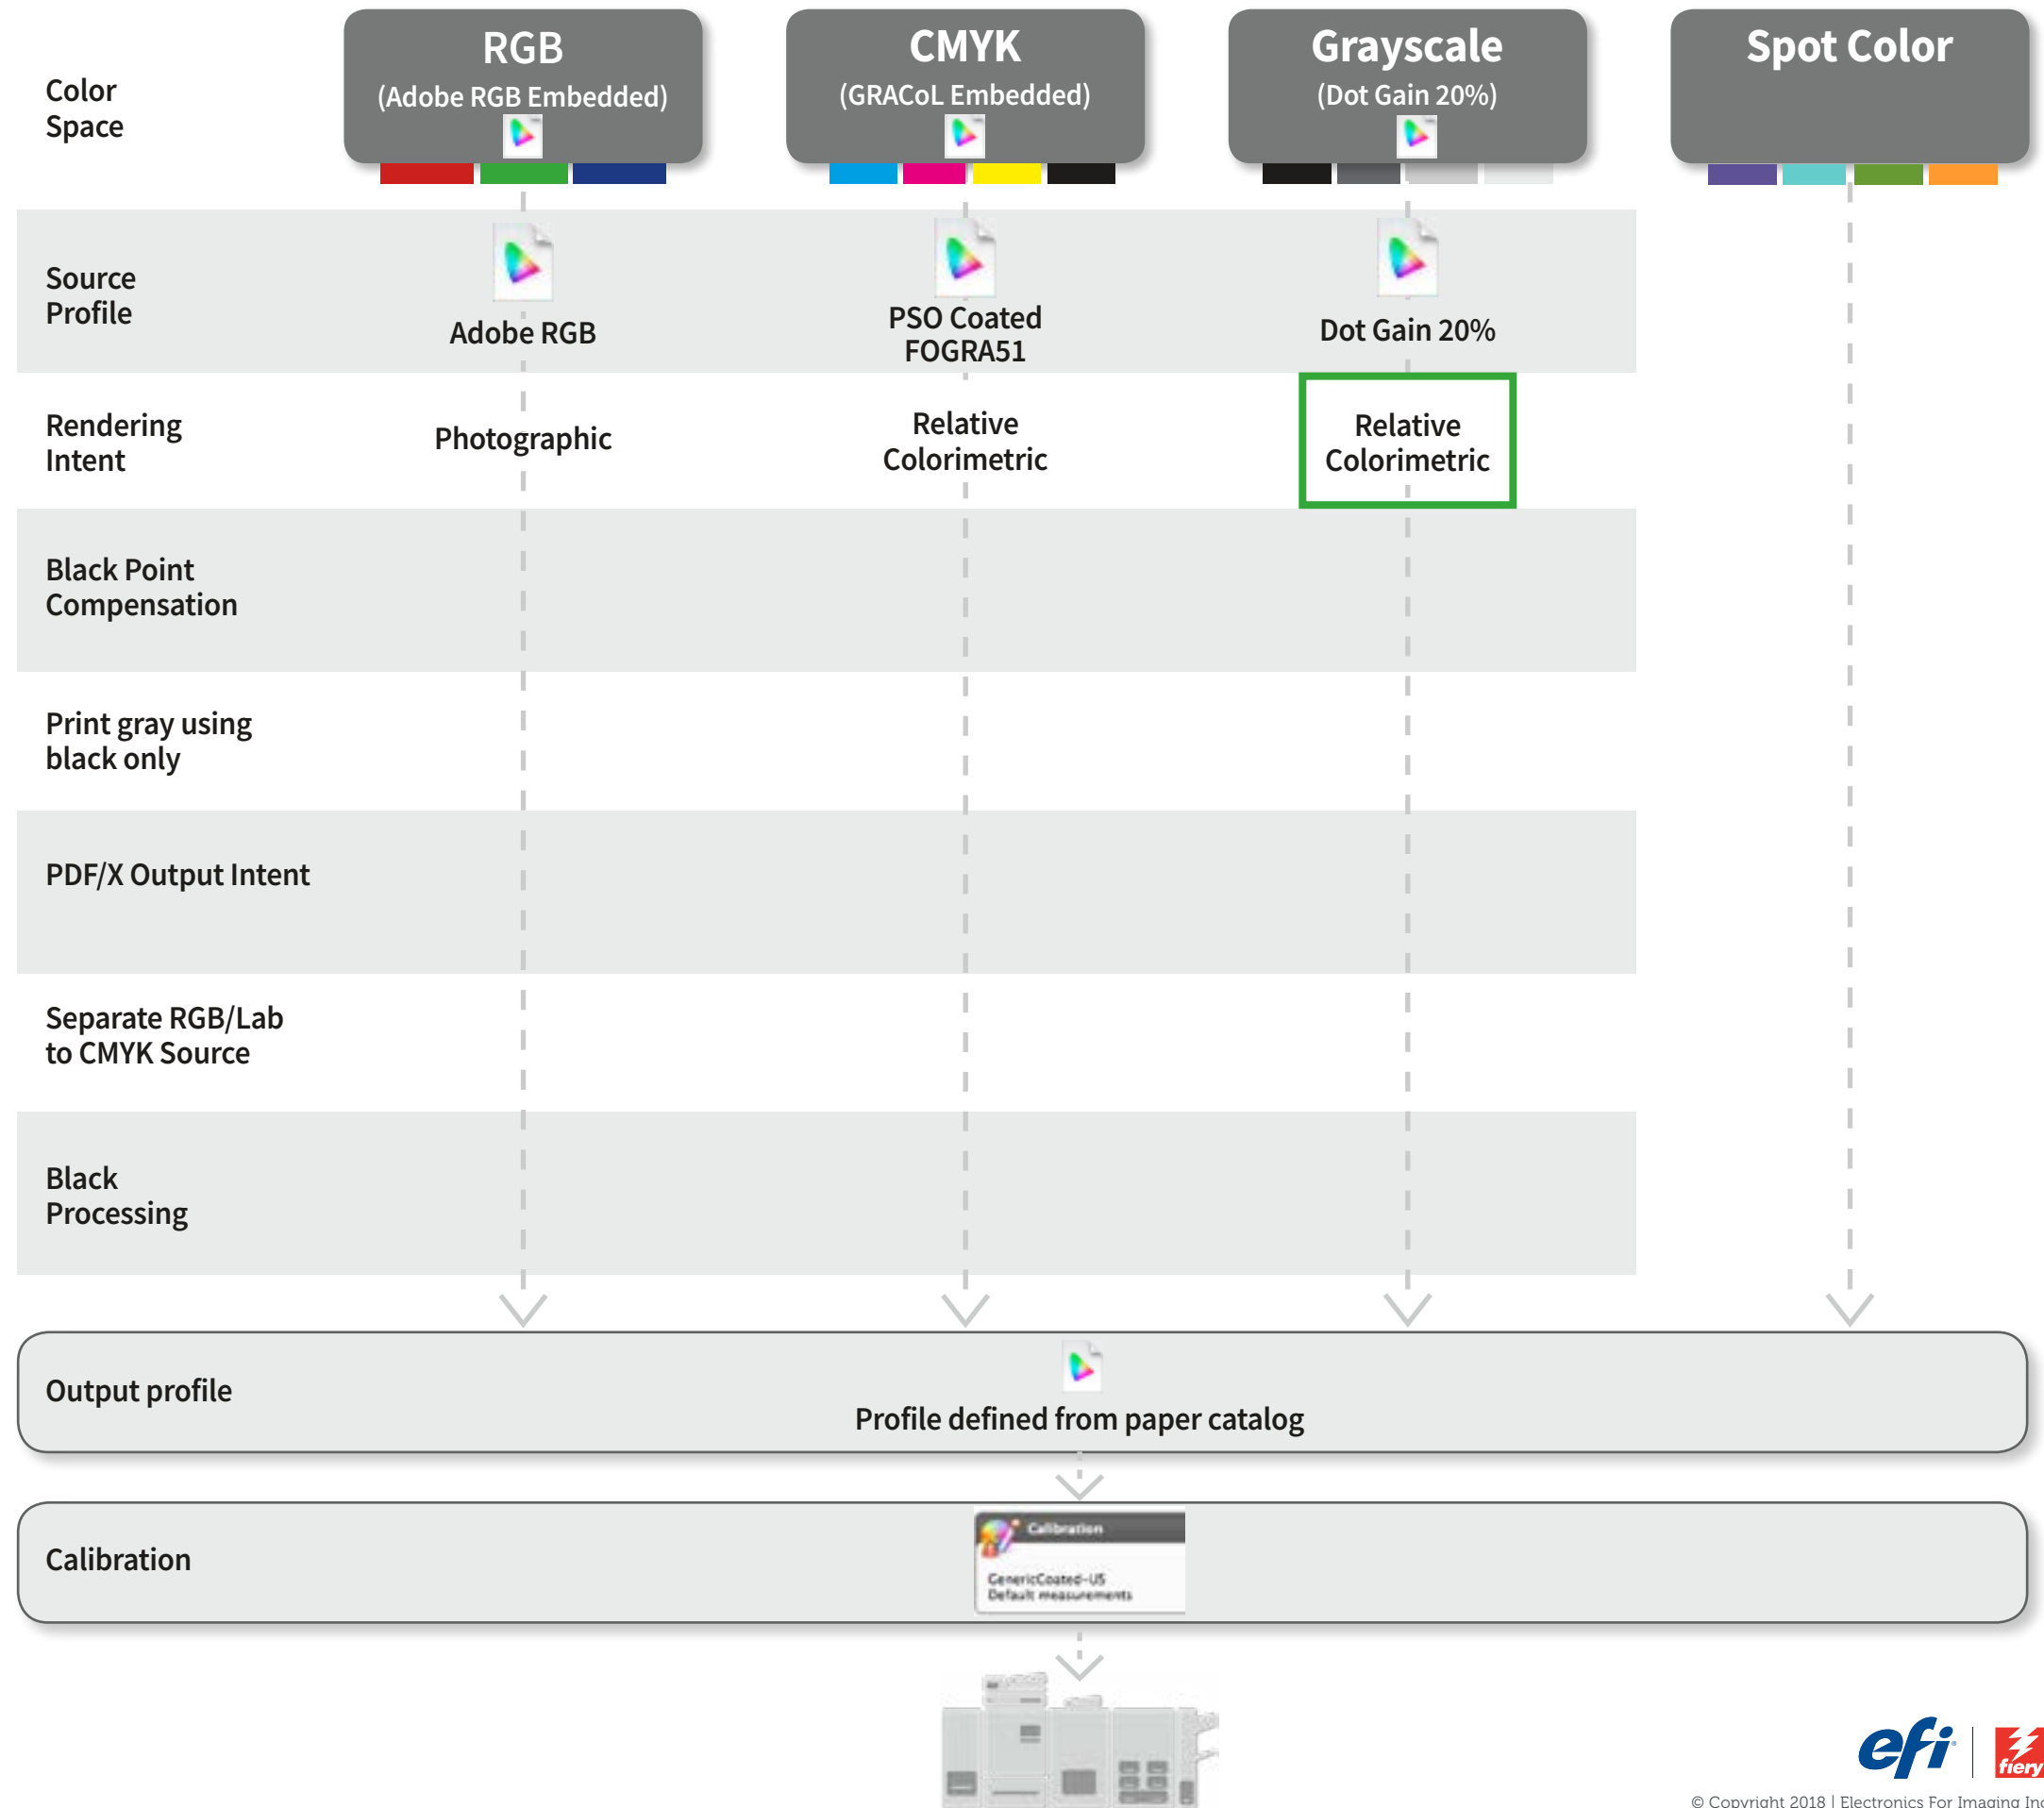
Color Space

RGB
(Adobe RGB Embedded)

CMYK
(GRACoL Embedded)

Grayscale
(Dot Gain 20%)

Spot Color

Source Profile

Adobe RGB

PSO Coated FOGRA51

Dot Gain 20%

Rendering Intent

Photographic

Relative Colorimetric

Relative Colorimetric

Black Point Compensation

Print gray using black only

PDF/X Output Intent

Separate RGB/Lab to CMYK Source

Black Processing

Output profile

Profile defined from paper catalog

Calibration

Calibration

GenericCoated-US
Default measurements

efi | fiery

© Copyright 2018 | Electronics For Imaging Inc